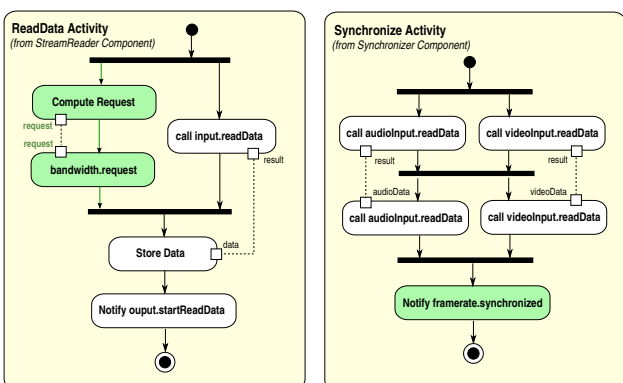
ReadData Activity
(from StreamReader Component)

Compute Request
request
request
bandwidth.request
call input.readData
result
Store Data
data
Notify ouput.startReadData

Synchronize Activity
(from Synchronizer Component)

call audioInput.readData
call videoInput.readData
result
result
audioData
videoData
call audioInput.readData
call videoInput.readData
Notify framerate.synchronized